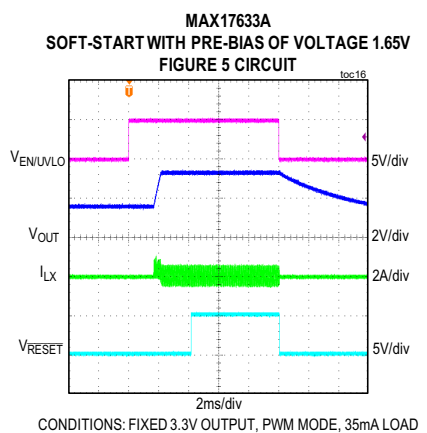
MAX17633A
SOFT-START WITH PRE-BIAS OF VOLTAGE 1.65V
FIGURE 5 CIRCUIT

toc16

$V_{EN/UVLO}$

5V/div

$V_{OUT}$

2V/div

$I_{LX}$

2A/div

$V_{\overline{RESET}}$

5V/div

2ms/div

CONDITIONS: FIXED 3.3V OUTPUT, PWM MODE, 35mA LOAD